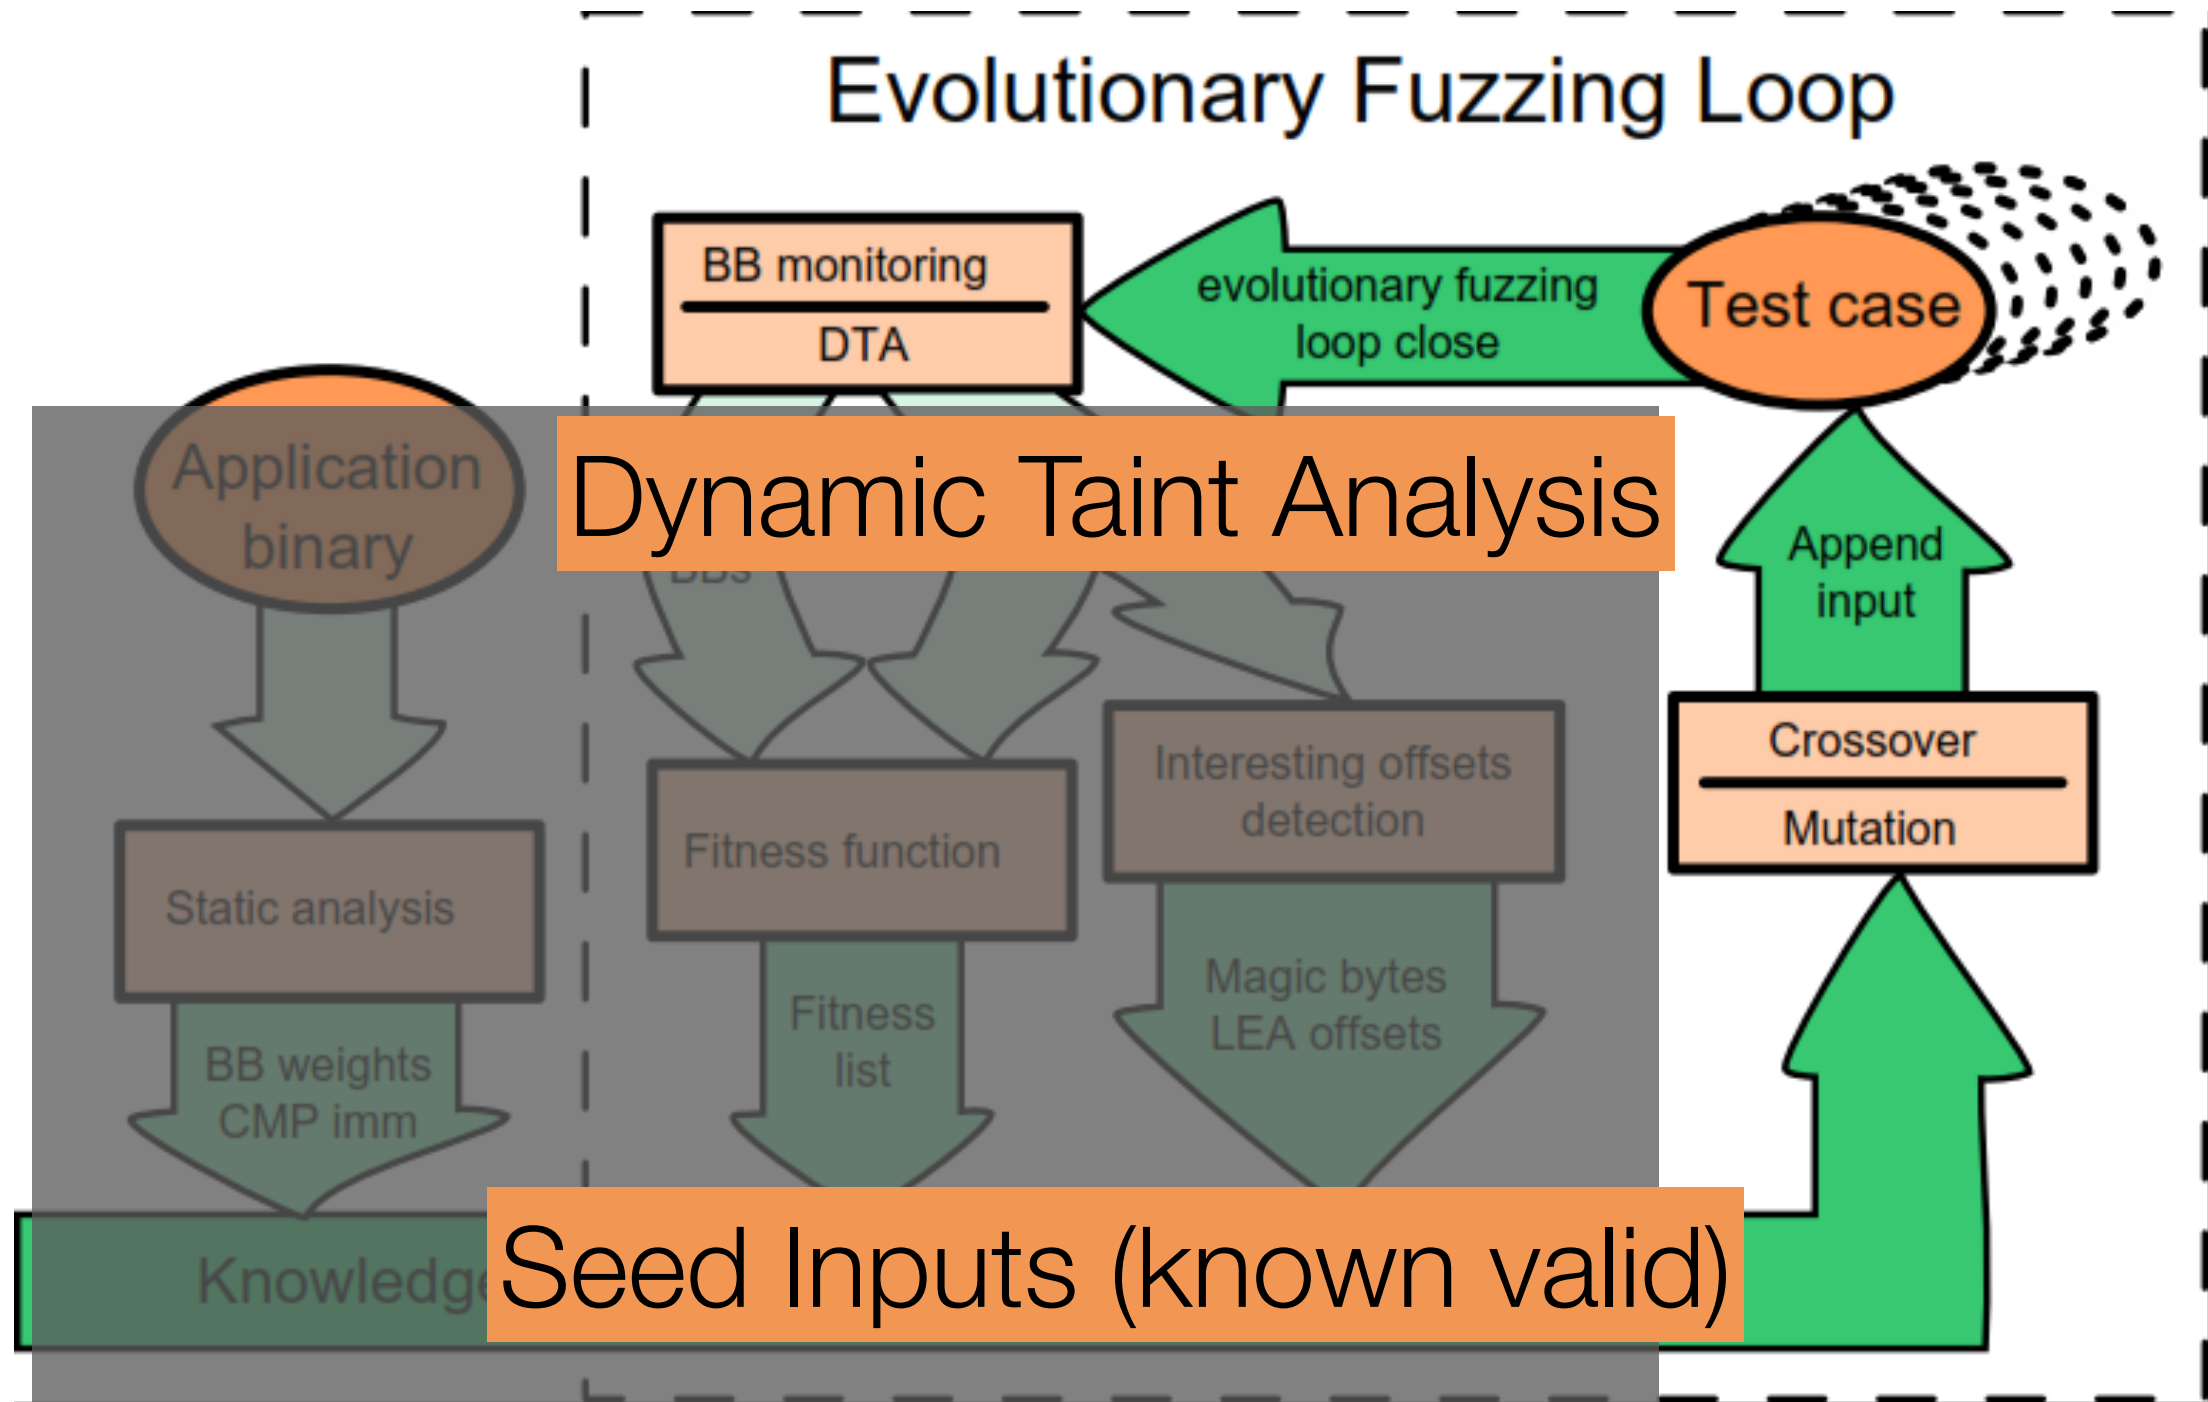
Evolutionary Fuzzing Loop

BB monitoring

DTA

evolutionary fuzzing loop close

Test case

Application binary

Dynamic Taint Analysis

BBs

Append input

Interesting offsets detection

Crossover

Mutation

Fitness function

Static analysis

Magic bytes LEA offsets

Fitness list

BB weights CMP imm

Knowledge

Seed Inputs (known valid)